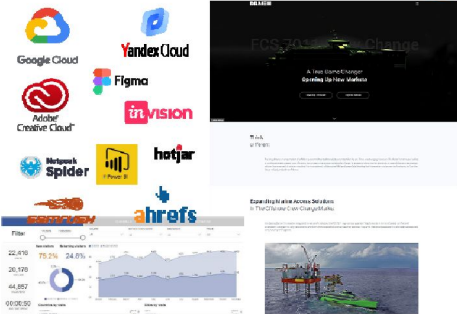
Google Cloud

Yandex Cloud

Figma

Adobe Creative Cloud

invision

Netpeak Spider

Power BI

hotjar

ahrefs

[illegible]

Filter

22,416

20,576

44,857

00:00:00

75.2%

24.8%

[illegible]

FOS 70S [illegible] Change

A True Game Changer
Opening Up New Markets

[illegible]

Expanding Marine Access Solutions
In The Offshore Crew Change Market